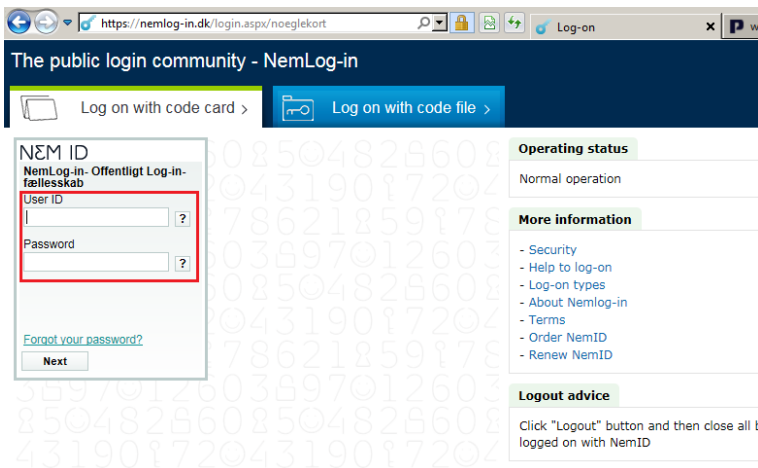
https://nemlog-in.dk/login.aspx/noeglekort

Log-on

The public login community - NemLog-in

Log on with code card ›

Log on with code file ›

NEM ID

NemLog-in- Offentligt Log-in-fællesskab

User ID

?

Password

?

Forgot your password?

Next

Operating status

Normal operation

More information

- Security
- Help to log-on
- Log-on types
- About Nemlog-in
- Terms
- Order NemID
- Renew NemID

Logout advice

Click "Logout" button and then close all b logged on with NemID